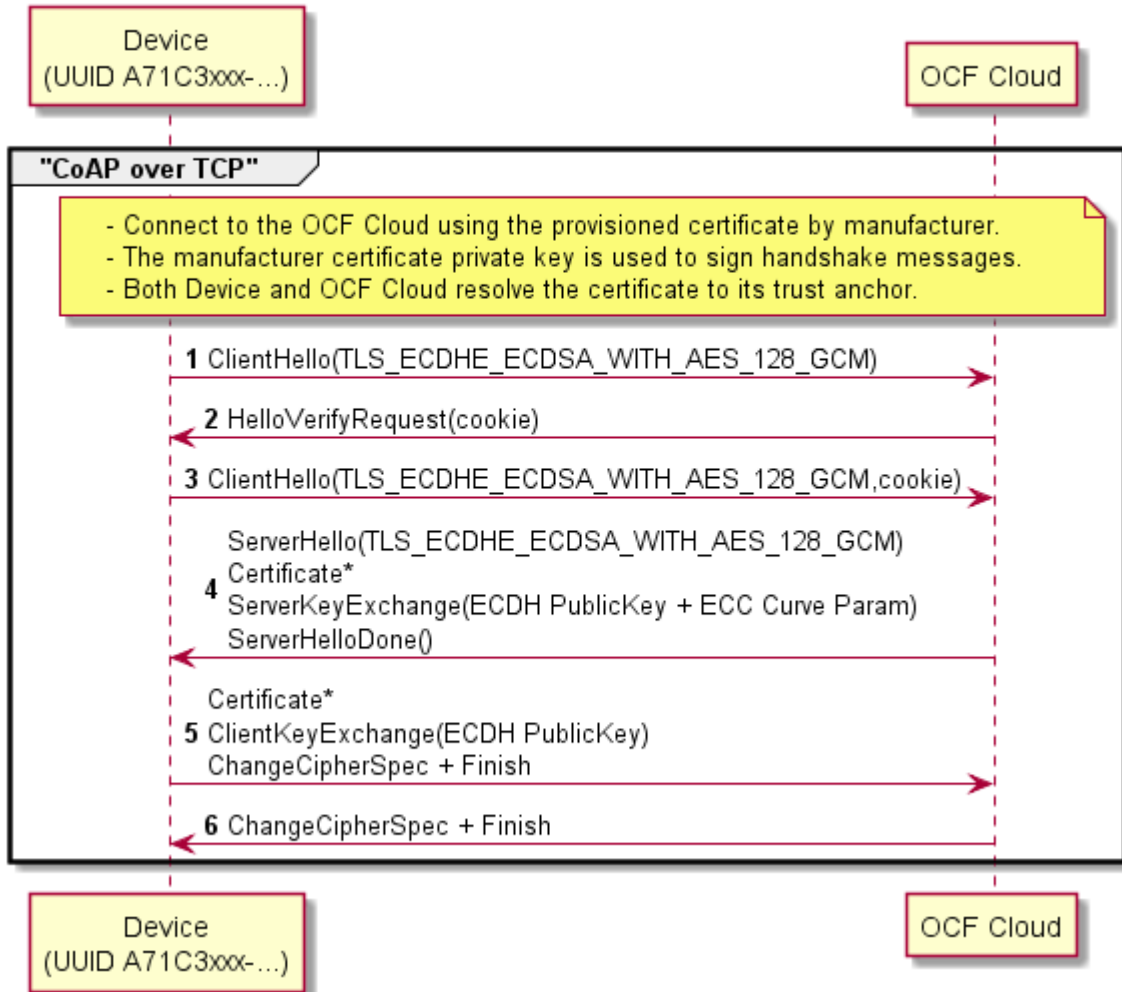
Device
(UUID A71C3xxx-...)

OCF Cloud

"CoAP over TCP"

- Connect to the OCF Cloud using the provisioned certificate by manufacturer.
- The manufacturer certificate private key is used to sign handshake messages.
- Both Device and OCF Cloud resolve the certificate to its trust anchor.

1 ClientHello(TLS_ECDHE_ECDSA_WITH_AES_128_GCM)

2 HelloVerifyRequest(cookie)

3 ClientHello(TLS_ECDHE_ECDSA_WITH_AES_128_GCM,cookie)

4 ServerHello(TLS_ECDHE_ECDSA_WITH_AES_128_GCM)
Certificate*
ServerKeyExchange(ECDH PublicKey + ECC Curve Param)
ServerHelloDone()

5 Certificate*
ClientKeyExchange(ECDH PublicKey)
ChangeCipherSpec + Finish

6 ChangeCipherSpec + Finish

Device
(UUID A71C3xxx-...)

OCF Cloud